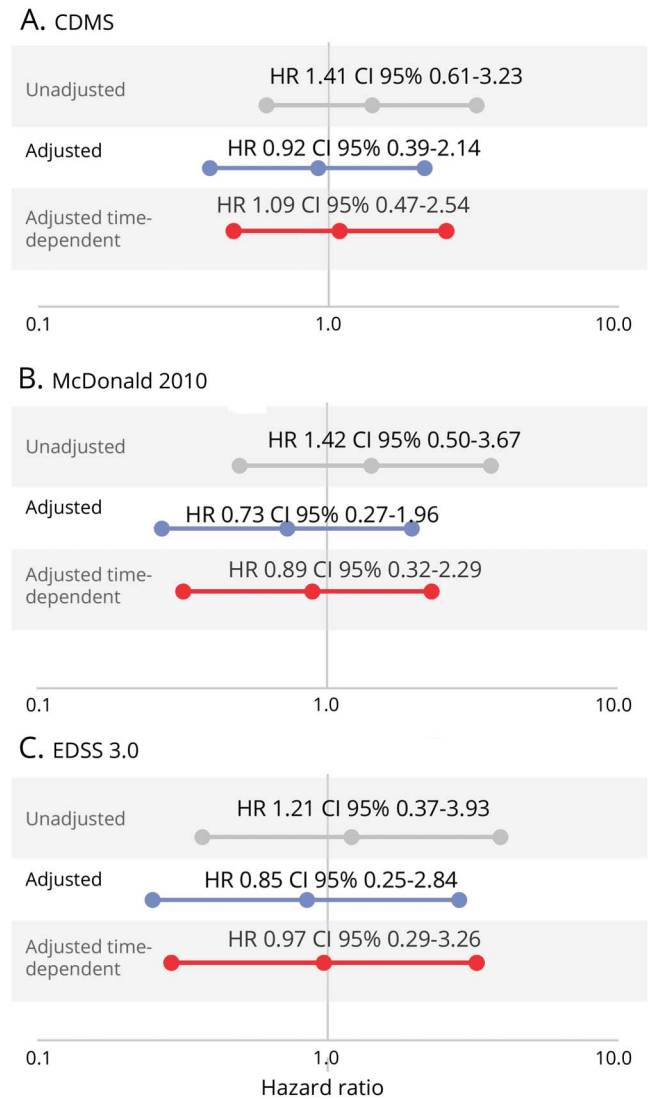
A. CDMS

Unadjusted
HR 1.41 CI 95% 0.61-3.23

Adjusted
HR 0.92 CI 95% 0.39-2.14

Adjusted time-dependent
HR 1.09 CI 95% 0.47-2.54

0.1
1.0
10.0

B. McDonald 2010

Unadjusted
HR 1.42 CI 95% 0.50-3.67

Adjusted
HR 0.73 CI 95% 0.27-1.96

Adjusted time-dependent
HR 0.89 CI 95% 0.32-2.29

0.1
1.0
10.0

C. EDSS 3.0

Unadjusted
HR 1.21 CI 95% 0.37-3.93

Adjusted
HR 0.85 CI 95% 0.25-2.84

Adjusted time-dependent
HR 0.97 CI 95% 0.29-3.26

0.1
1.0
10.0
Hazard ratio